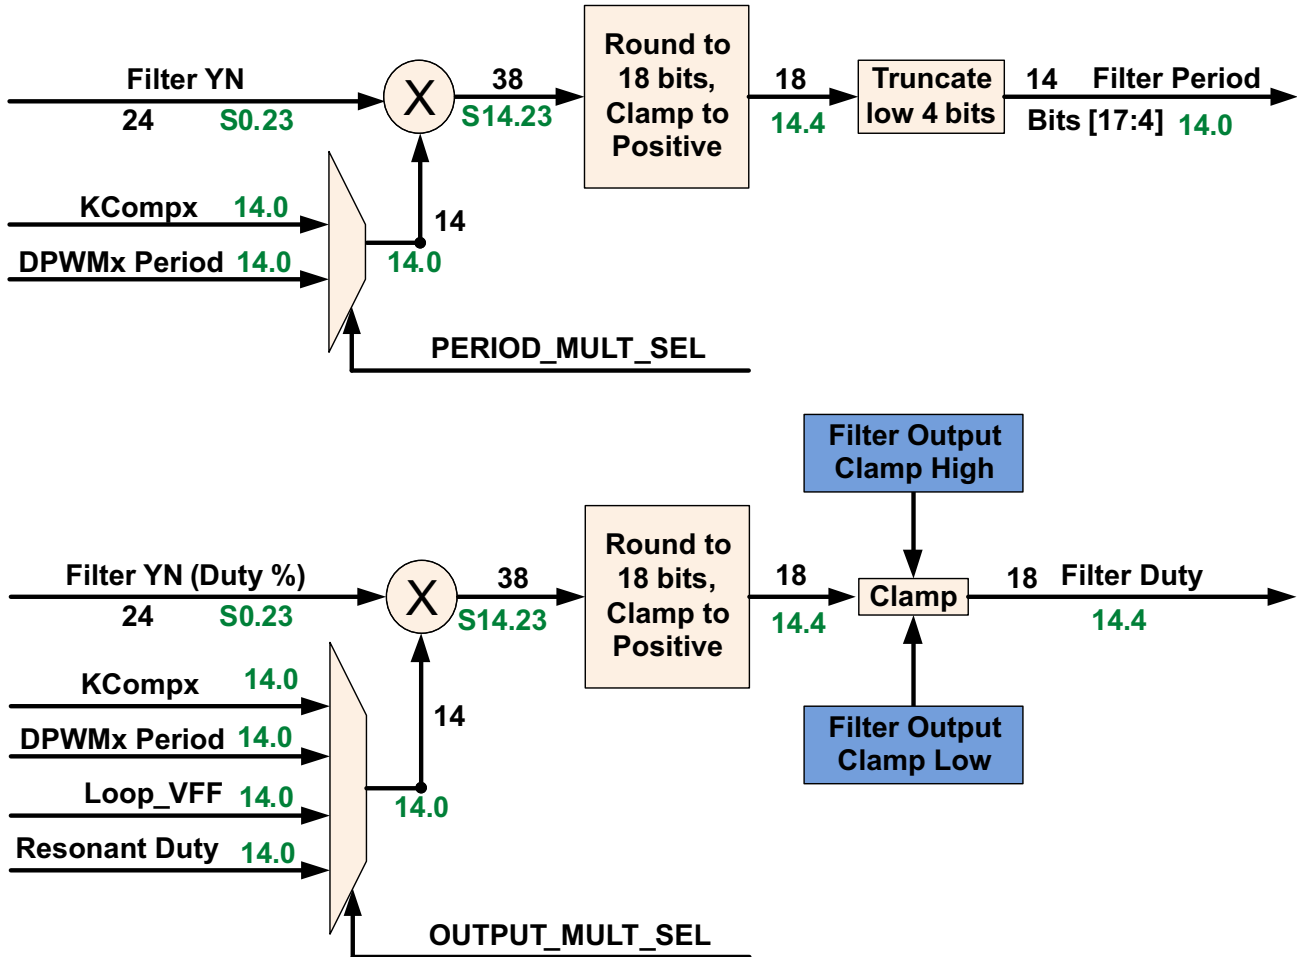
Filter YN
24 S0.23
X
38
S14.23
Round to 18 bits, Clamp to Positive
18
14.4
Truncate low 4 bits
14 Filter Period
Bits [17:4] 14.0
KCompx 14.0
DPWMx Period 14.0
14
14.0
PERIOD_MULT_SEL

Filter Output Clamp High
Filter YN (Duty %)
24 S0.23
X
38
S14.23
Round to 18 bits, Clamp to Positive
18
14.4
Clamp
18 Filter Duty
14.4
KCompx 14.0
DPWMx Period 14.0
Loop_VFF 14.0
Resonant Duty 14.0
14
14.0
Filter Output Clamp Low
OUTPUT_MULT_SEL